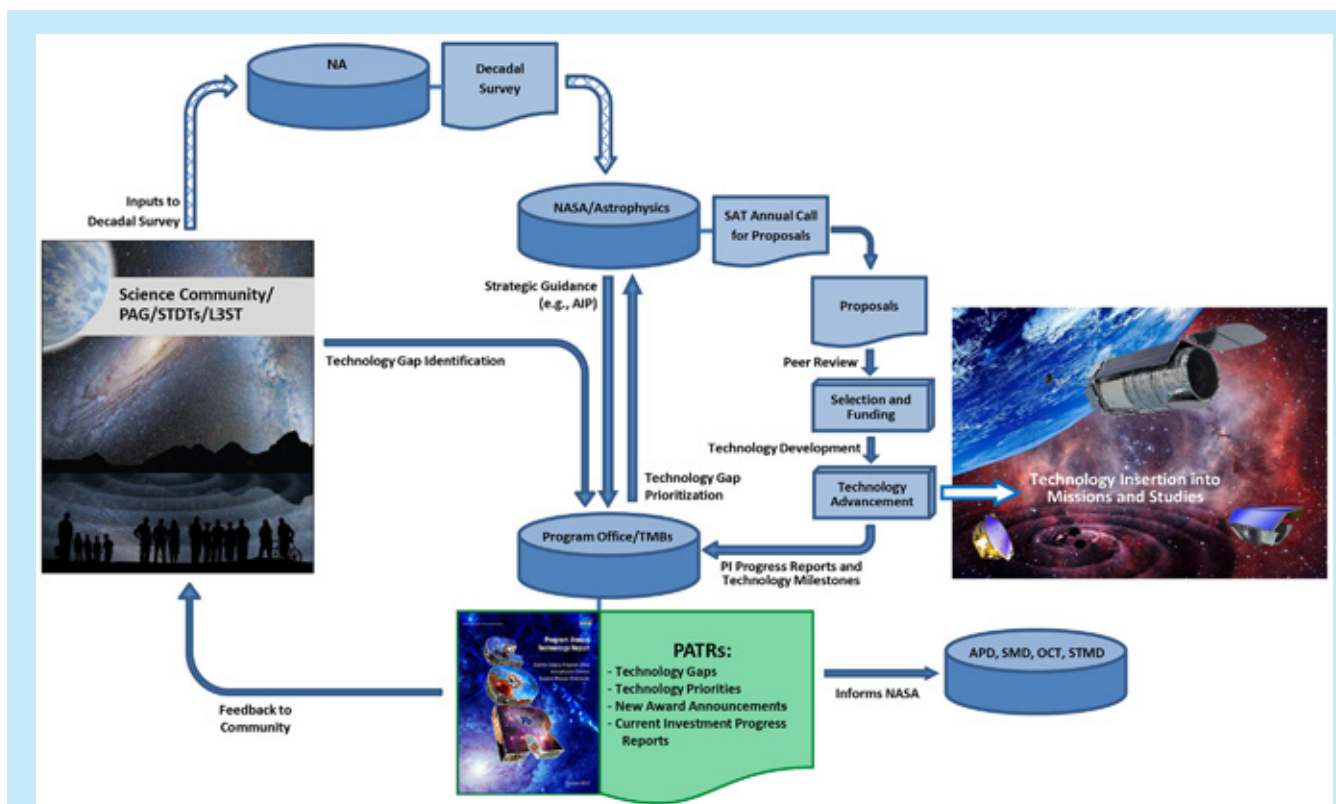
NA

Decadal Survey

Inputs to Decadal Survey

NASA/Astrophysics

SAT Annual Call for Proposals

Science Community/ PAG/STDTs/L3ST

Strategic Guidance (e.g., AIP)

Proposals

Technology Gap Identification

Peer Review

Selection and Funding

Technology Development

Technology Gap Prioritization

Technology Advancement

Technology Insertion into Missions and Studies

Program Office/TMBs

PI Progress Reports and Technology Milestones

Program Annual Technology Report

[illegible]

PATRs:
- Technology Gaps
- Technology Priorities
- New Award Announcements
- Current Investment Progress Reports

Informs NASA

APD, SMD, OCT, STMD

Feedback to Community